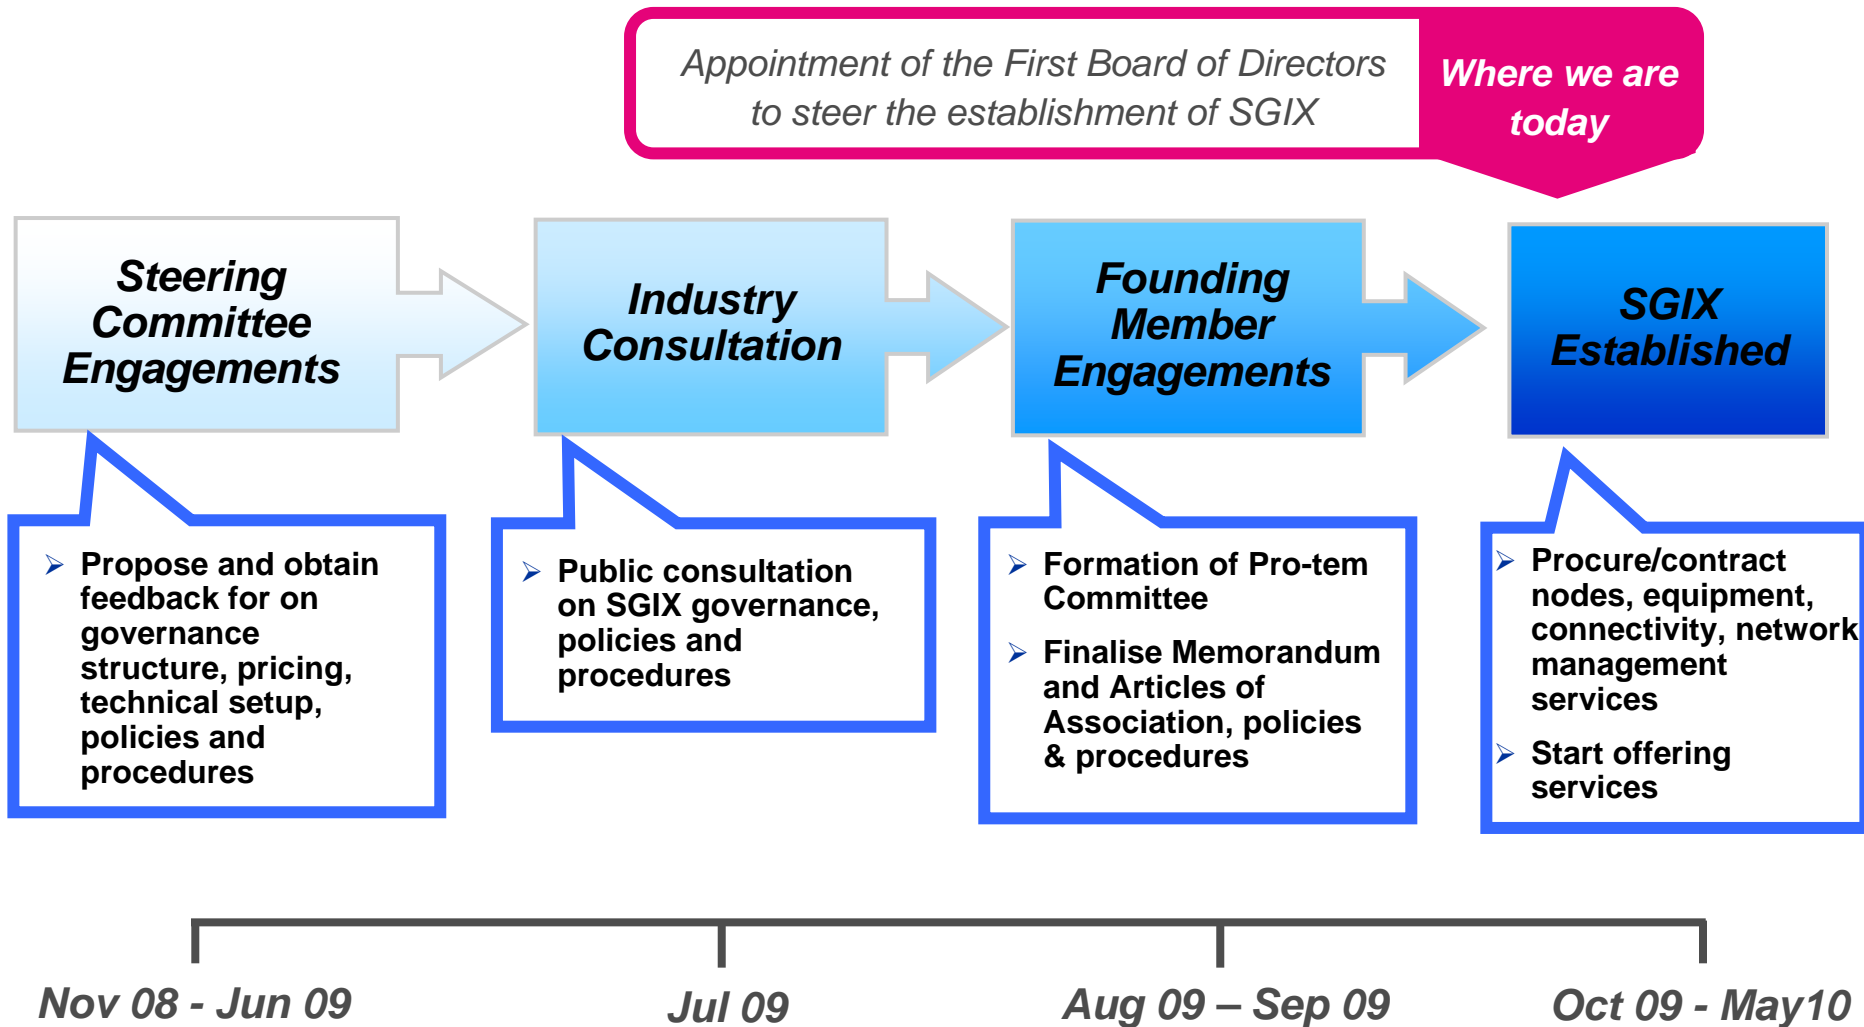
Appointment of the First Board of Directors to steer the establishment of SGIX

Where we are today

Steering Committee Engagements

Industry Consultation

Founding Member Engagements

SGIX Established

Propose and obtain feedback for on governance structure, pricing, technical setup, policies and procedures

Public consultation on SGIX governance, policies and procedures

Formation of Pro-tem Committee

Finalise Memorandum and Articles of Association, policies & procedures

Procure/contract nodes, equipment, connectivity, network management services

Start offering services

Nov 08 - Jun 09

Jul 09

Aug 09 – Sep 09

Oct 09 - May10